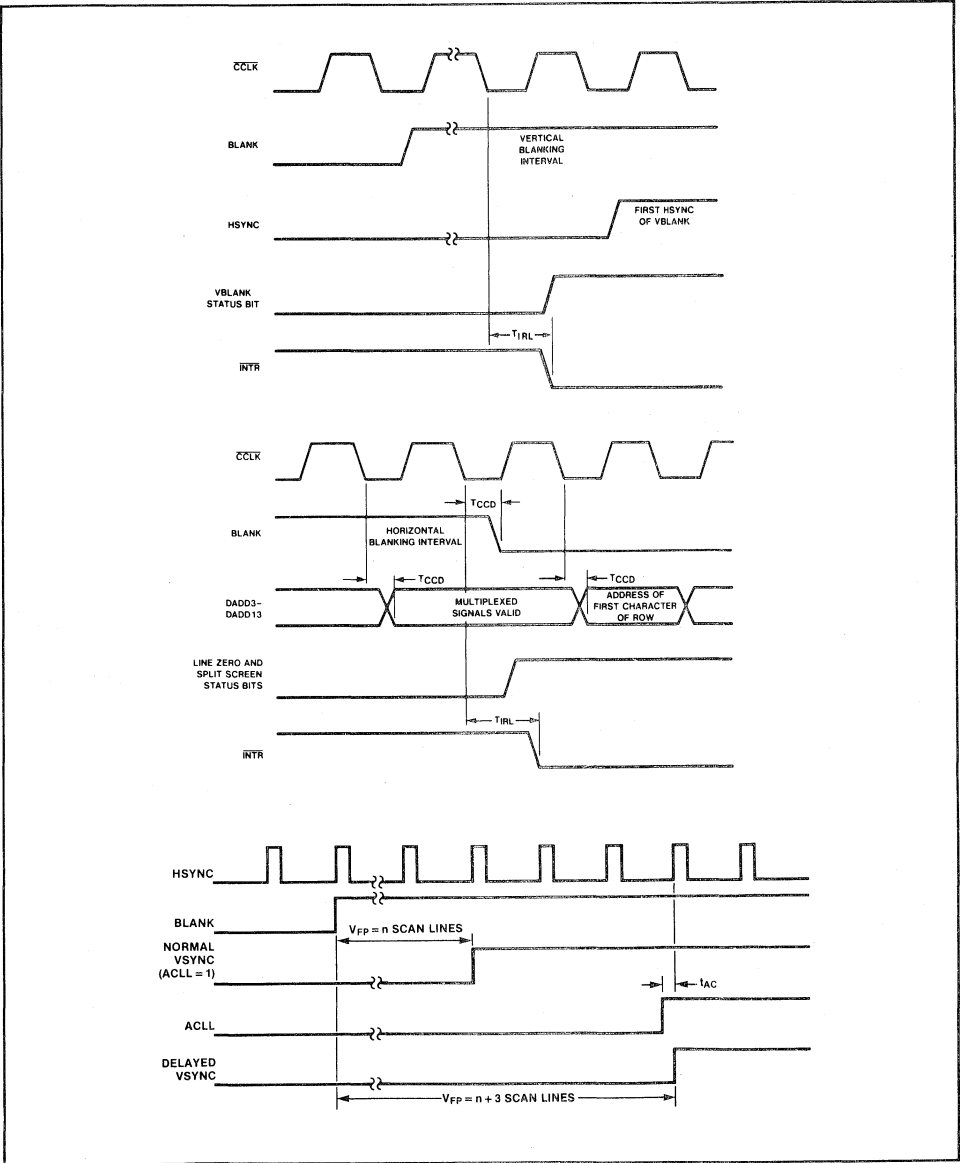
$\overline{CCLK}$

BLANK

VERTICAL BLANKING INTERVAL

HSYNC

FIRST HSYNC OF VBLANK

VBLANK STATUS BIT

$T_{IRL}$

$\overline{INTR}$

$\overline{CCLK}$

$T_{CCD}$

BLANK

HORIZONTAL BLANKING INTERVAL

$T_{CCD}$

$T_{CCD}$

DADD3-DADD13

MULTIPLEXED SIGNALS VALID

ADDRESS OF FIRST CHARACTER OF ROW

LINE ZERO AND SPLIT SCREEN STATUS BITS

$T_{IRL}$

$\overline{INTR}$

HSYNC

BLANK

$V_{FP} = n$ SCAN LINES

NORMAL VSYNC (ACLL = 1)

$t_{AC}$

ACLL

DELAYED VSYNC

$V_{FP} = n + 3$ SCAN LINES